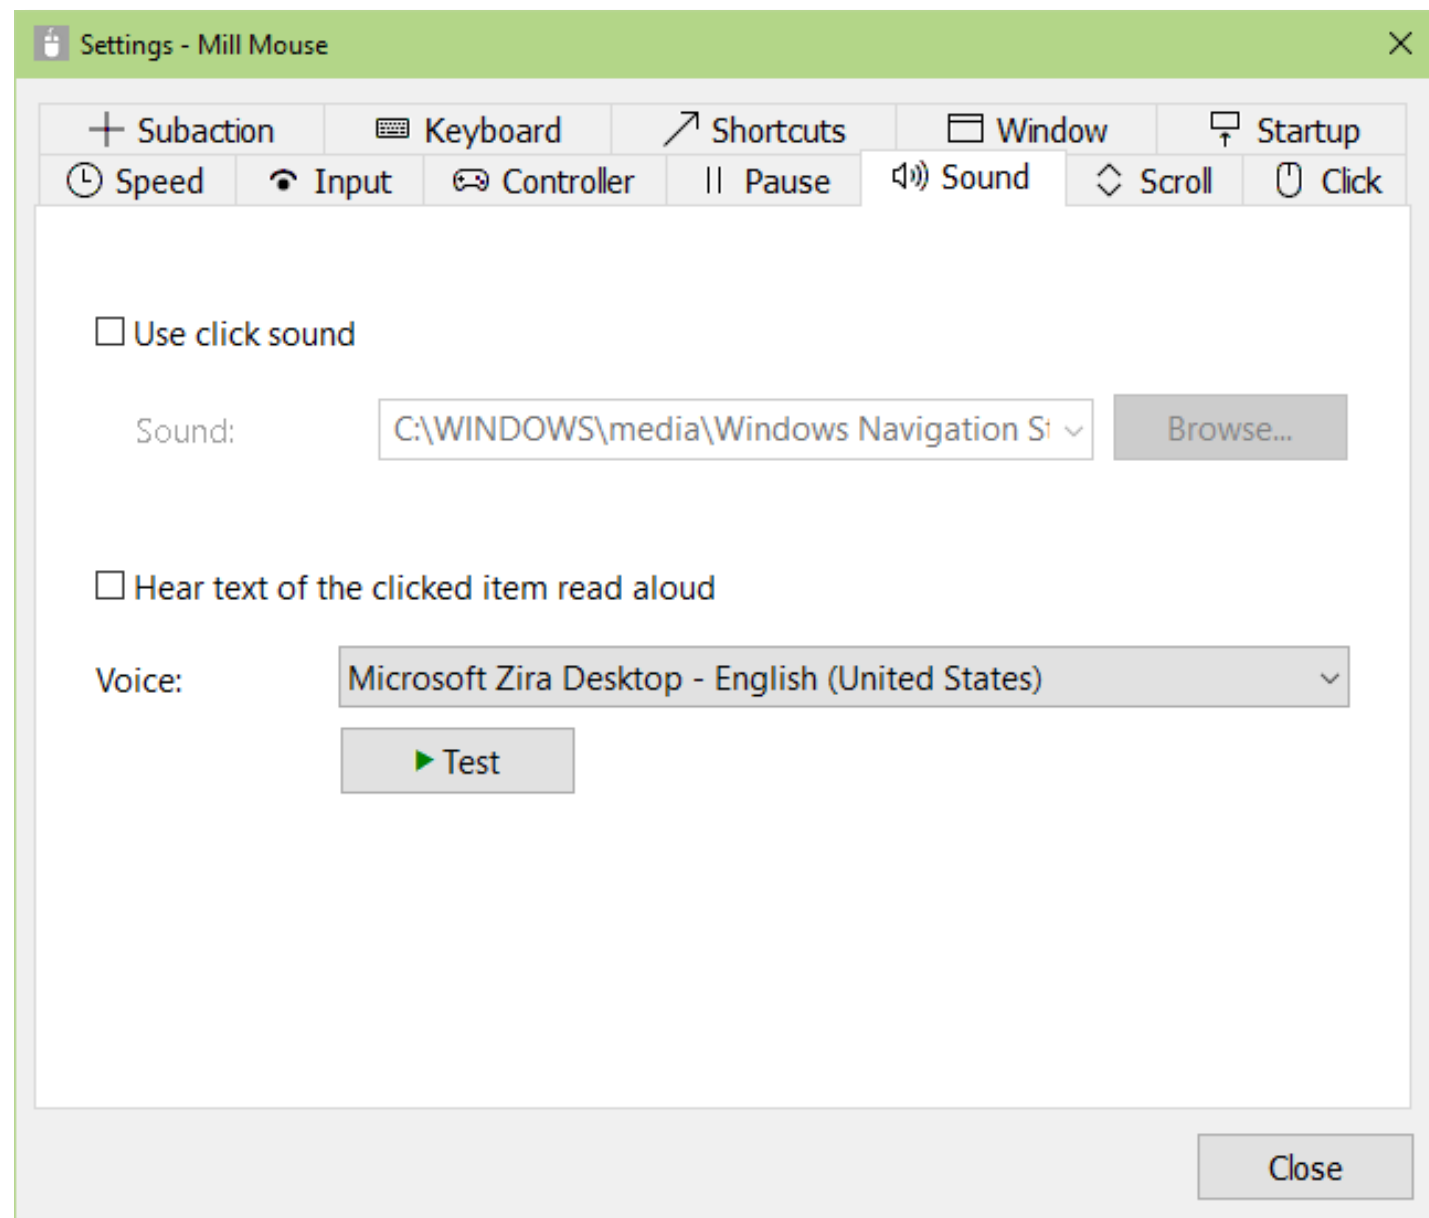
Settings - Mill Mouse

Subaction
Keyboard
Shortcuts
Window
Startup
Speed
Input
Controller
Pause
Sound
Scroll
Click

Use click sound

Sound:
C:\WINDOWS\media\Windows Navigation St
Browse...

Hear text of the clicked item read aloud

Voice:
Microsoft Zira Desktop - English (United States)
Test

Close